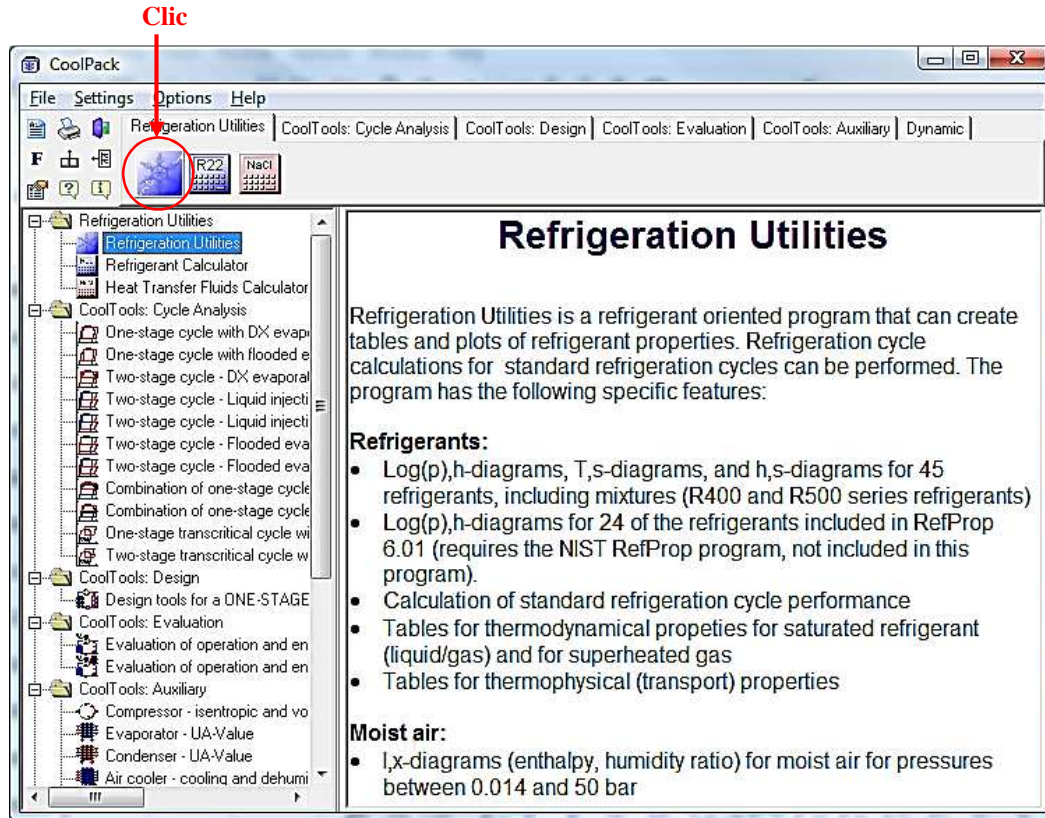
Clic

CoolPack

File Settings Options Help

Refrigeration Utilities | CoolTools: Cycle Analysis | CoolTools: Design | CoolTools: Evaluation | CoolTools: Auxiliary | Dynamic

F

R22 NaCl

Refrigeration Utilities
Refrigeration Utilities
Refrigerant Calculator
Heat Transfer Fluids Calculator
CoolTools: Cycle Analysis
One-stage cycle with DX evap
One-stage cycle with flooded e
Two-stage cycle - DX evaporat
Two-stage cycle - Liquid injecti
Two-stage cycle - Liquid injecti
Two-stage cycle - Flooded eva
Two-stage cycle - Flooded eva
Combination of one-stage cycle
Combination of one-stage cycle
One-stage transcritical cycle wi
Two-stage transcritical cycle w
CoolTools: Design
Design tools for a ONE-STAGE
CoolTools: Evaluation
Evaluation of operation and en
Evaluation of operation and en
CoolTools: Auxiliary
Compressor - isentropic and vo
Evaporator - UA-Value
Condenser - UA-Value
Air cooler - cooling and dehumi

Refrigeration Utilities

Refrigeration Utilities is a refrigerant oriented program that can create tables and plots of refrigerant properties. Refrigeration cycle calculations for standard refrigeration cycles can be performed. The program has the following specific features:

Refrigerants:
• Log(p),h-diagrams, T,s-diagrams, and h,s-diagrams for 45 refrigerants, including mixtures (R400 and R500 series refrigerants)
• Log(p),h-diagrams for 24 of the refrigerants included in RefProp 6.01 (requires the NIST RefProp program, not included in this program).
• Calculation of standard refrigeration cycle performance
• Tables for thermodynamical propeties for saturated refrigerant (liquid/gas) and for superheated gas
• Tables for thermophysical (transport) properties

Moist air:
• I,x-diagrams (enthalpy, humidity ratio) for moist air for pressures between 0.014 and 50 bar